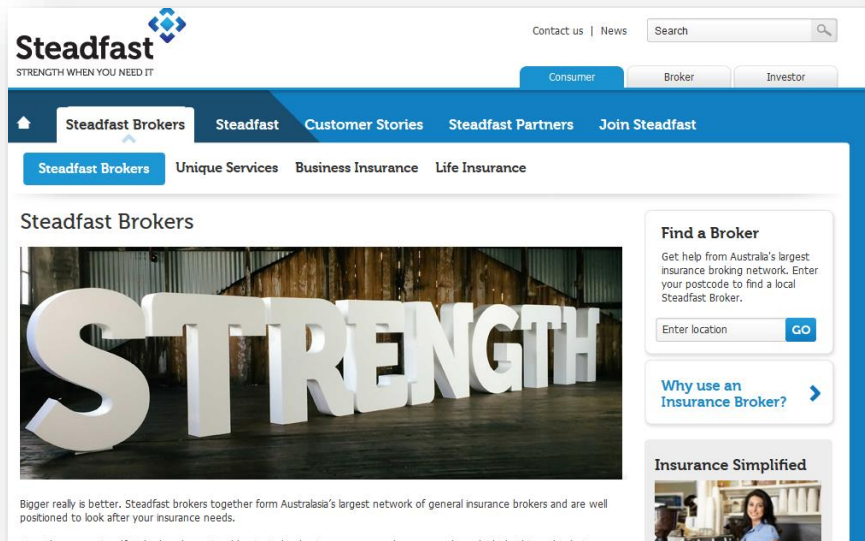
Steadfast
STRENGTH WHEN YOU NEED IT

Contact us | News
Search

Consumer
Broker
Investor

Steadfast Brokers
Steadfast
Customer Stories
Steadfast Partners
Join Steadfast

Steadfast Brokers
Unique Services
Business Insurance
Life Insurance

Steadfast Brokers

STRENGTH

Bigger really is better. Steadfast brokers together form Australasia's largest network of general insurance brokers and are well positioned to look after your insurance needs.

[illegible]

Find a Broker

Get help from Australia's largest insurance broking network. Enter your postcode to find a local Steadfast Broker.

Enter location
GO

Why use an Insurance Broker?

Insurance Simplified